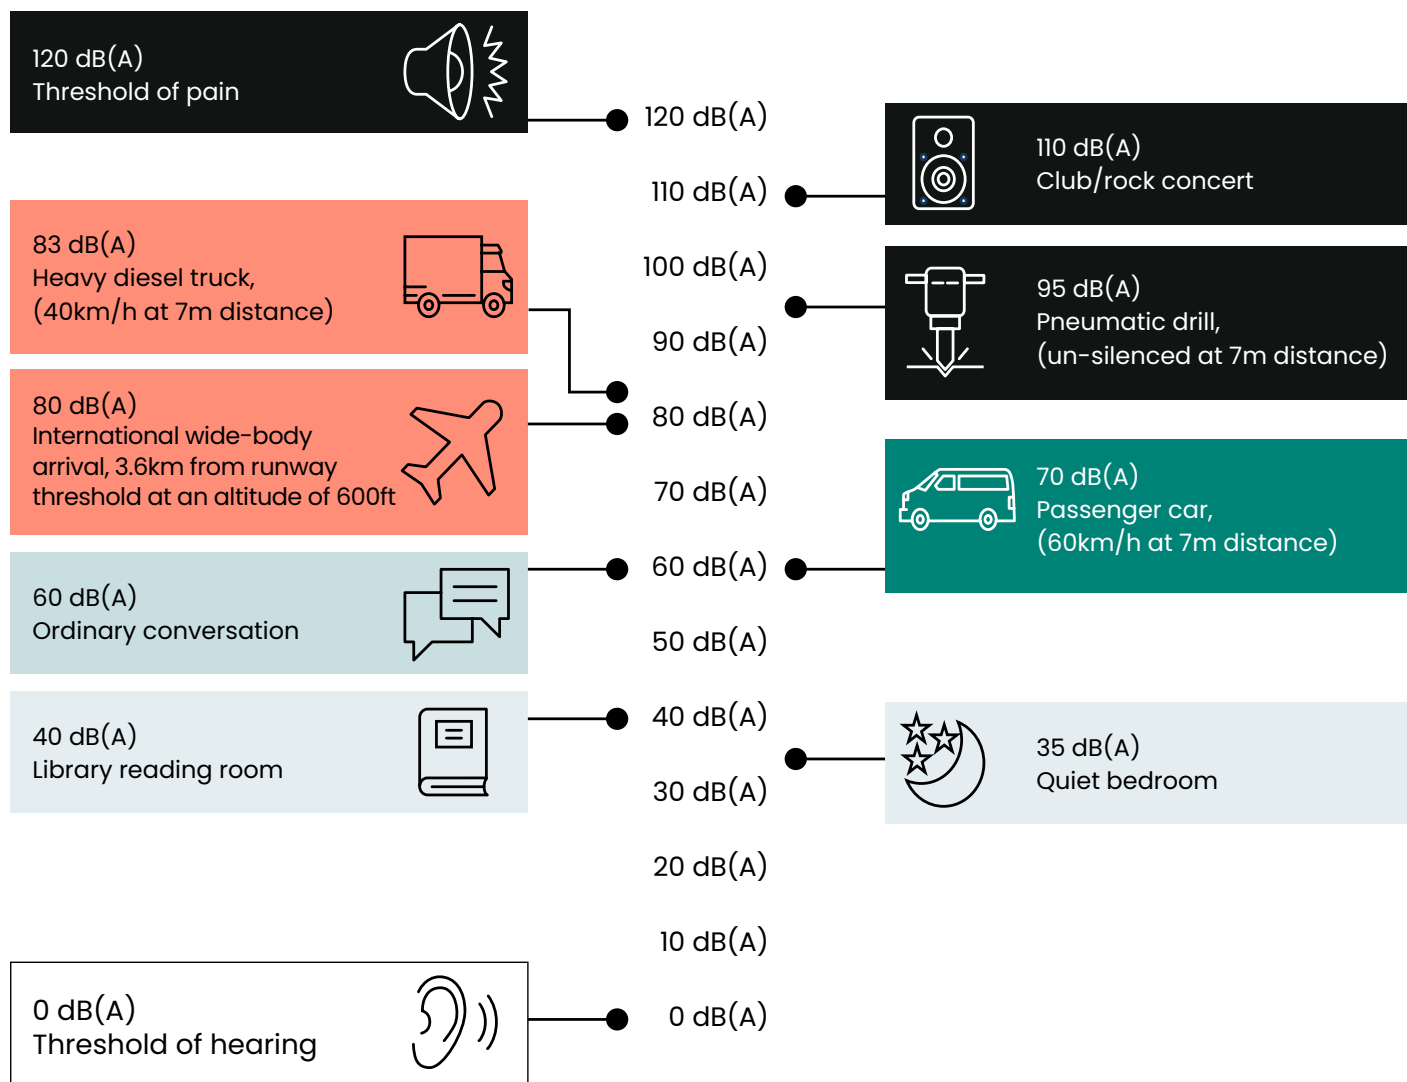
120 dB(A)
Threshold of pain

120 dB(A)

110 dB(A)

110 dB(A)
Club/rock concert

83 dB(A)
Heavy diesel truck, (40km/h at 7m distance)

100 dB(A)

95 dB(A)
Pneumatic drill, (un-silenced at 7m distance)

90 dB(A)

80 dB(A)
International wide-body arrival, 3.6km from runway threshold at an altitude of 600ft

80 dB(A)

70 dB(A)

70 dB(A)
Passenger car, (60km/h at 7m distance)

60 dB(A)
Ordinary conversation

60 dB(A)

50 dB(A)

40 dB(A)
Library reading room

40 dB(A)

35 dB(A)
Quiet bedroom

30 dB(A)

20 dB(A)

10 dB(A)

0 dB(A)
Threshold of hearing

0 dB(A)